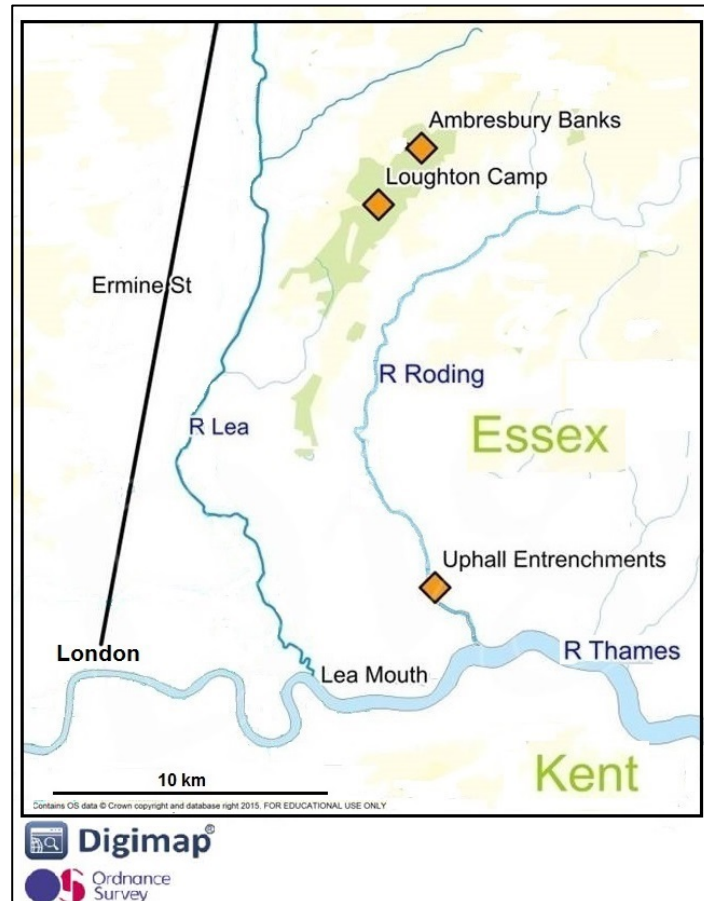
Ambresbury Banks

Loughton Camp

Ermine St

R Roding

R Lea

Essex

Uphall Entrenchments

London

Lea Mouth

R Thames

10 km

Kent

Contains OS data © Crown copyright and database right 2015. FOR EDUCATIONAL USE ONLY

Digimap®

Ordnance Survey